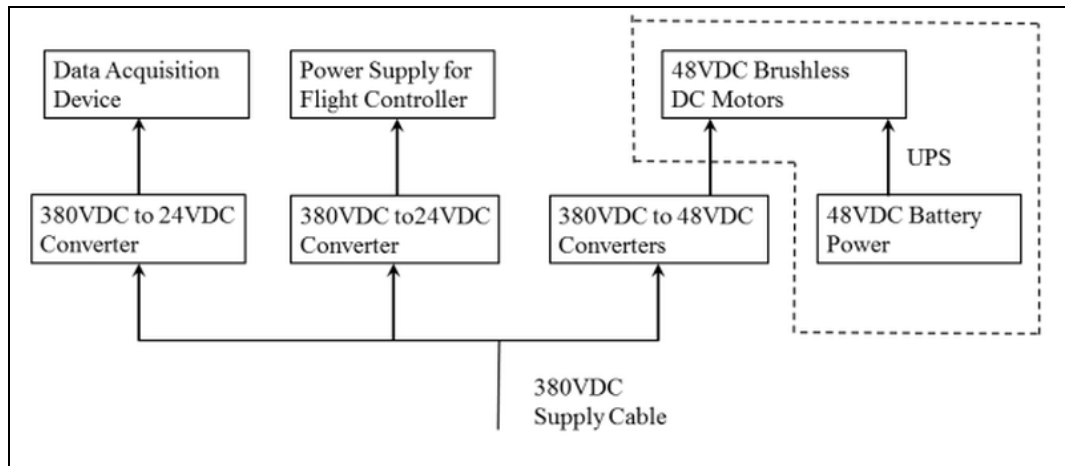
Data Acquisition Device

Power Supply for Flight Controller

48VDC Brushless DC Motors

UPS

380VDC to 24VDC Converter

380VDC to24VDC Converter

380VDC to 48VDC Converters

48VDC Battery Power

380VDC Supply Cable